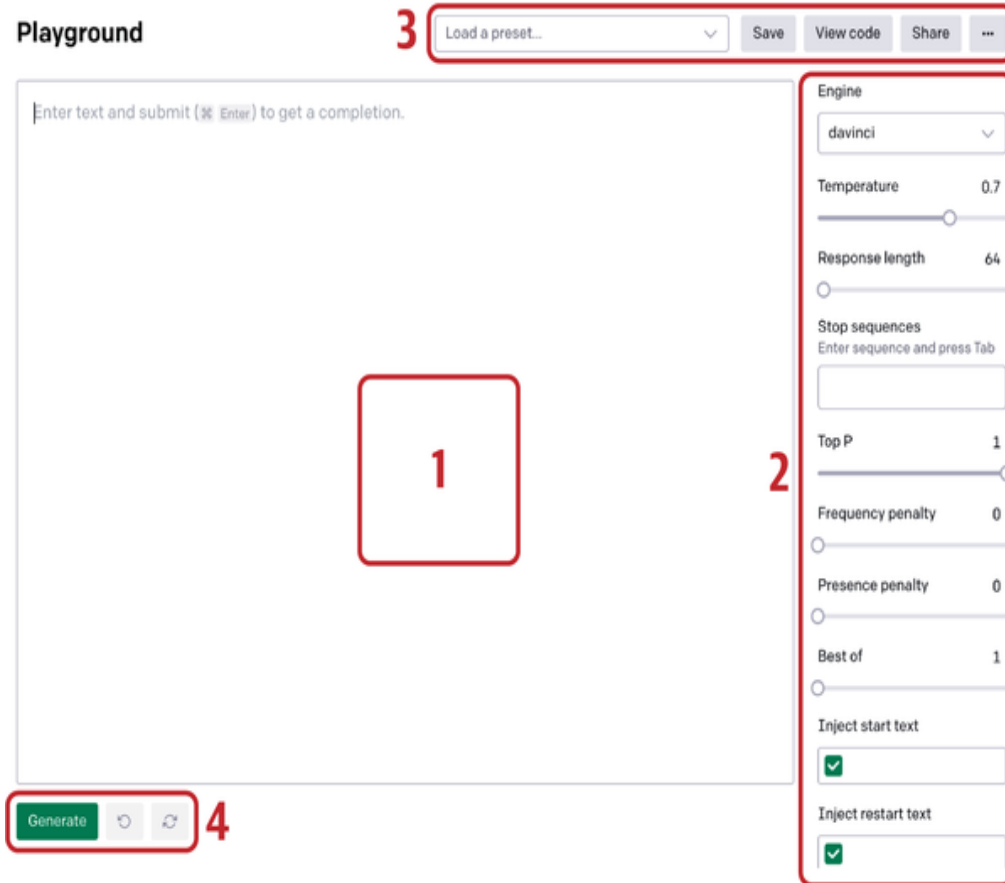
Playground

3

Load a preset...

Save

View code

Share

...

Enter text and submit (⌘ Enter) to get a completion.

1

2

Engine

davinci

Temperature 0.7

Response length 64

Stop sequences
Enter sequence and press Tab

Top P 1

Frequency penalty 0

Presence penalty 0

Best of 1

Inject start text

Inject restart text

Generate

4